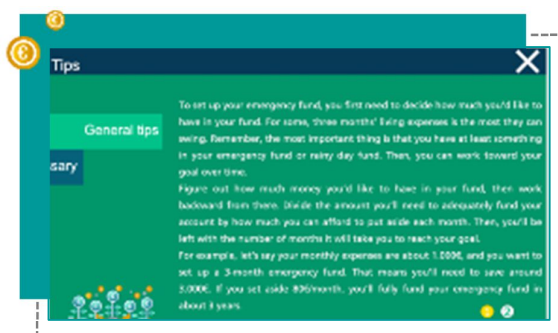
Tips

General tips

sary

To set up your emergency fund, you first need to decide how much you'd like to have in your fund. For some, three months' living expenses is the most they can swing. Remember, the most important thing is that you have at least something in your emergency fund or rainy day fund. Then, you can work toward your goal over time.

Figure out how much money you'd like to have in your fund, then work backward from there. Divide the amount you'll need to adequately fund your account by how much you can afford to put aside each month. Then, you'll be left with the number of months it will take you to reach your goal.

For example, let's say your monthly expenses are about 1.000€, and you want to set up a 3-month emergency fund. That means you'll need to save around 3.000€. If you set aside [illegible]/month, you'll fully fund your emergency fund in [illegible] years.

2